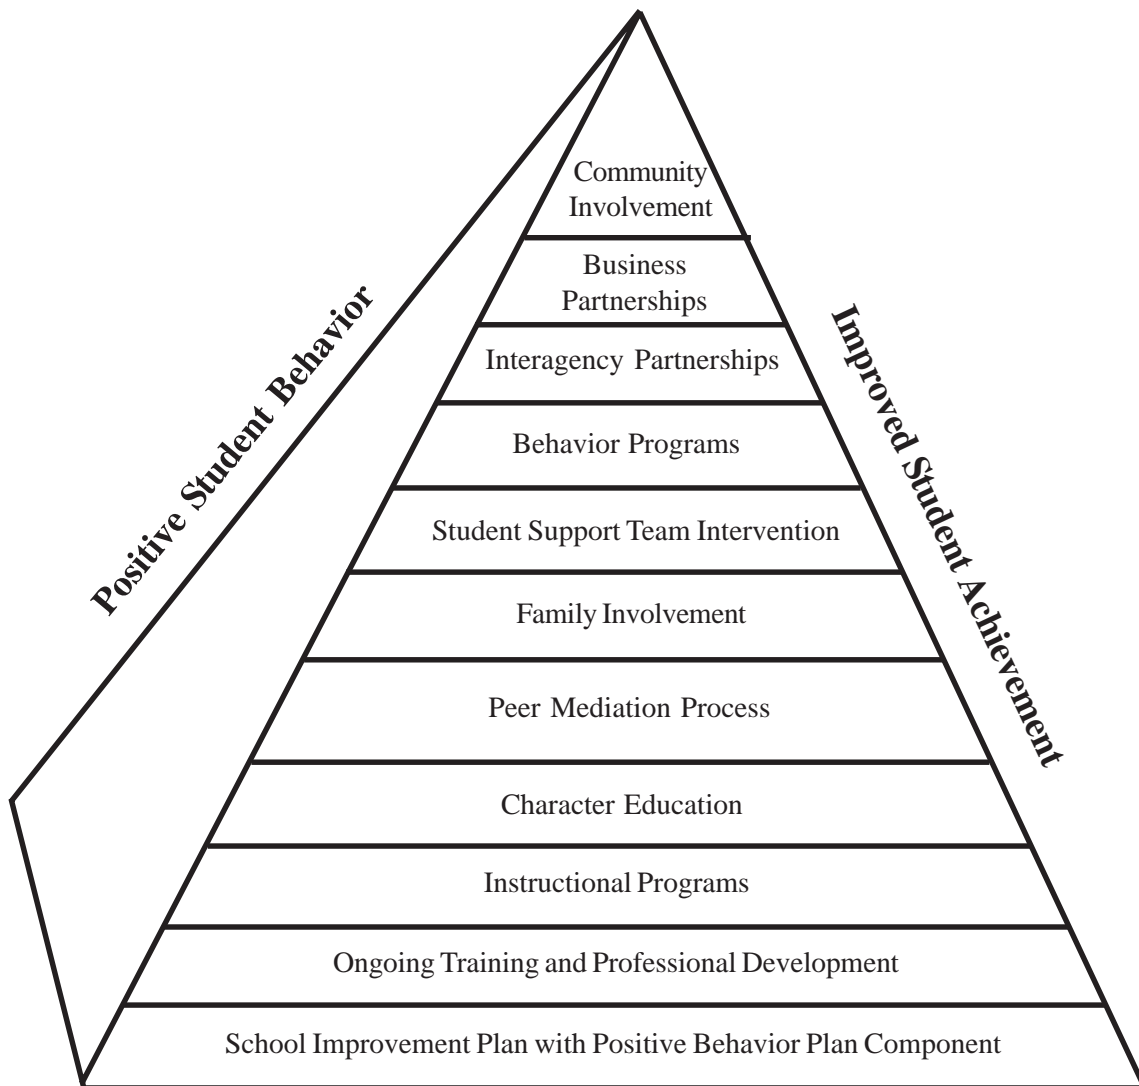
Positive Student Behavior

Improved Student Achievement

Community Involvement

Business Partnerships

Interagency Partnerships

Behavior Programs

Student Support Team Intervention

Family Involvement

Peer Mediation Process

Character Education

Instructional Programs

Ongoing Training and Professional Development

School Improvement Plan with Positive Behavior Plan Component